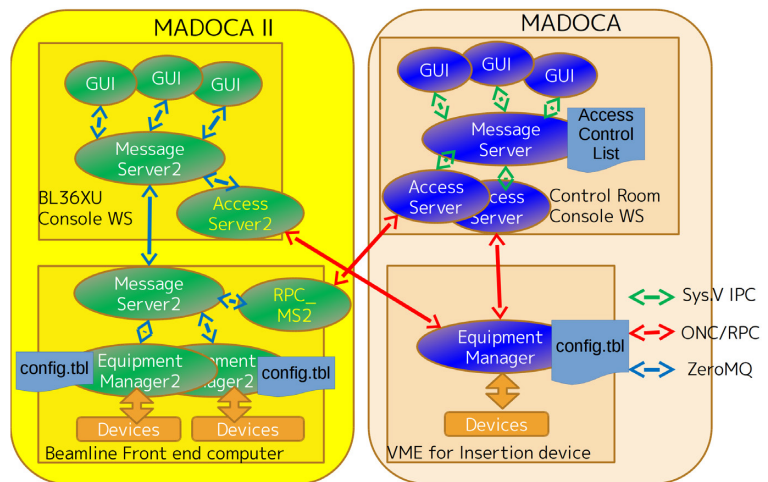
MADOCA II

GUI GUI GUI

Message Server2

Access Server2

BL36XU Console WS

Message Server2

RPC_ MS2

config.tbl

Equipment Manager2

Equipment Manager2

config.tbl

Devices

Devices

Beamline Front end computer

MADOCA

GUI GUI GUI

Message Server

Access Control List

Access Server

Access Server

Control Room Console WS

Equipment Manager

config.tbl

Devices

VME for Insertion device

Sys.V IPC

ONC/RPC

ZeroMQ